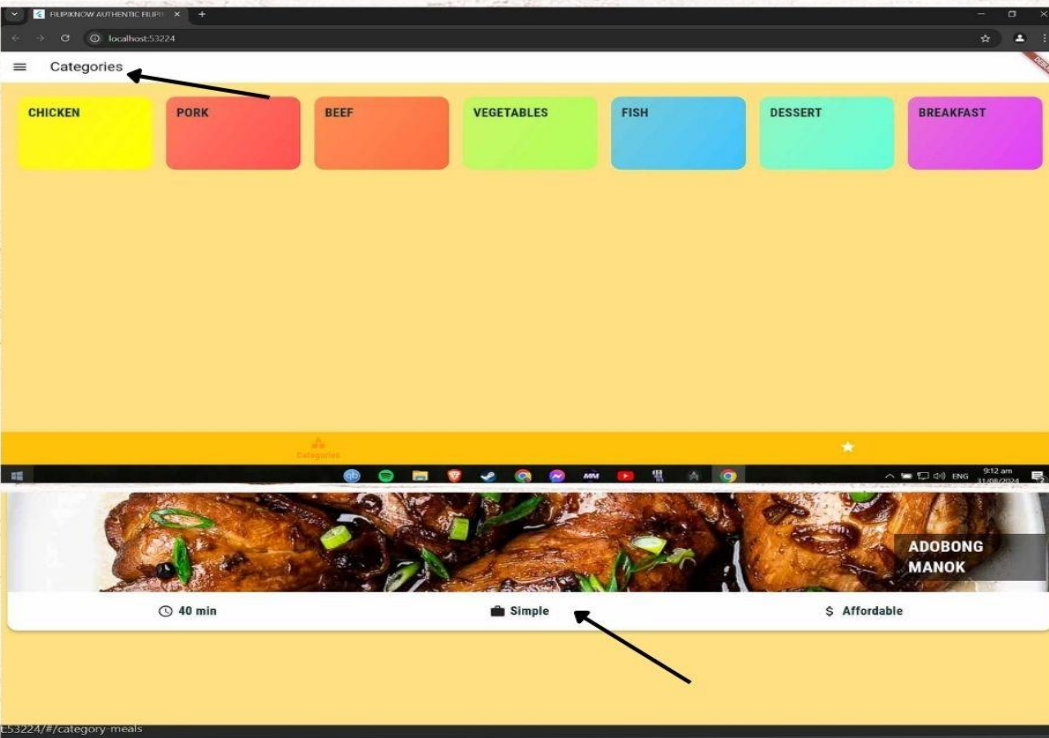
FILIPIKNOW AUTHENTIC FILIPI
localhost:53224

Categories

CHICKEN
PORK
BEEF
VEGETABLES
FISH
DESSERT
BREAKFAST

Categories

ENG
9:12 am
31/08/2024

ADOBONG MANOK

40 min
Simple
Affordable

:53224/#/category-meals